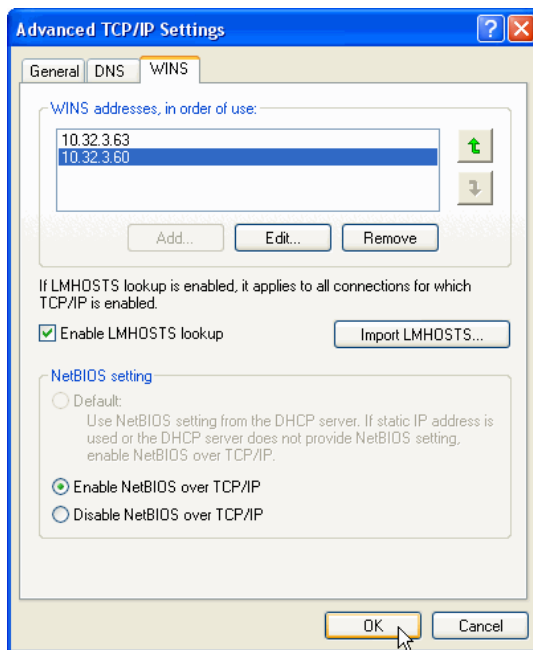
Advanced TCP/IP Settings

General DNS WINS

WINS addresses, in order of use:

10.32.3.63
10.32.3.60

Add... Edit... Remove

If LMHOSTS lookup is enabled, it applies to all connections for which TCP/IP is enabled.

Enable LMHOSTS lookup

Import LMHOSTS...

NetBIOS setting

Default:
Use NetBIOS setting from the DHCP server. If static IP address is used or the DHCP server does not provide NetBIOS setting, enable NetBIOS over TCP/IP.

Enable NetBIOS over TCP/IP

Disable NetBIOS over TCP/IP

OK Cancel